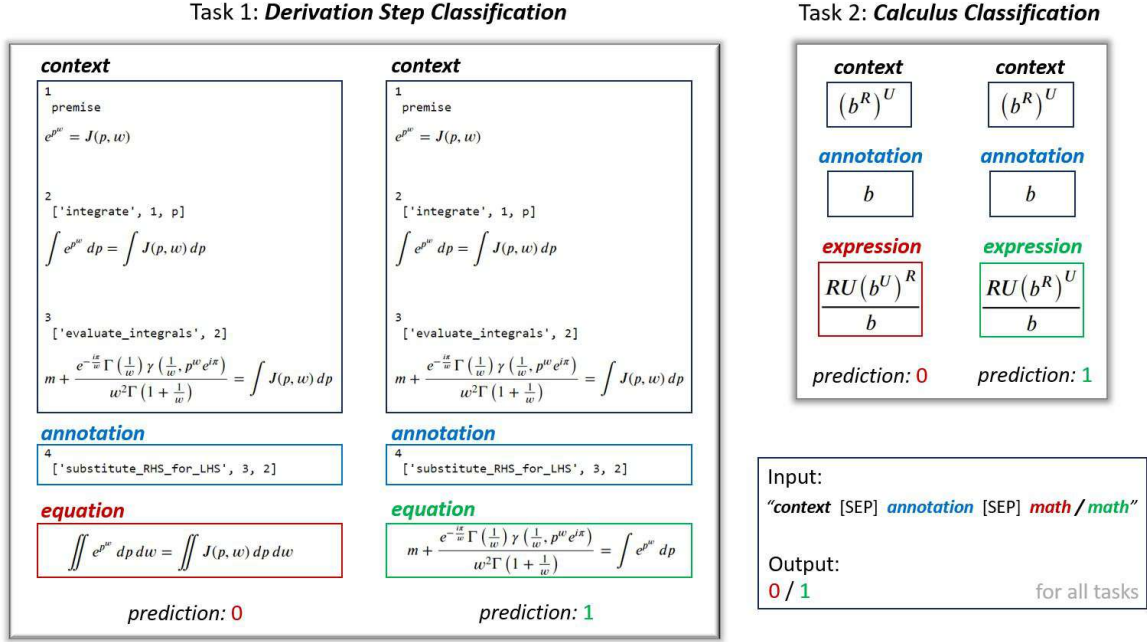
Task 1: **Derivation Step Classification**

**context**

1
premise
$e^{p^w} = J(p, w)$

2
['integrate', 1, p]
$\int e^{p^w} \, dp = \int J(p, w) \, dp$

3
['evaluate_integrals', 2]
$m + \frac{e^{-\frac{i\pi}{w}} \Gamma\left(\frac{1}{w}\right) \gamma\left(\frac{1}{w}, p^w e^{i\pi}\right)}{w^2 \Gamma\left(1 + \frac{1}{w}\right)} = \int J(p, w) \, dp$

**annotation**

4
['substitute_RHS_for_LHS', 3, 2]

**equation**

$\iint e^{p^w} \, dp \, dw = \iint J(p, w) \, dp \, dw$

prediction: 0

**context**

1
premise
$e^{p^w} = J(p, w)$

2
['integrate', 1, p]
$\int e^{p^w} \, dp = \int J(p, w) \, dp$

3
['evaluate_integrals', 2]
$m + \frac{e^{-\frac{i\pi}{w}} \Gamma\left(\frac{1}{w}\right) \gamma\left(\frac{1}{w}, p^w e^{i\pi}\right)}{w^2 \Gamma\left(1 + \frac{1}{w}\right)} = \int J(p, w) \, dp$

**annotation**

4
['substitute_RHS_for_LHS', 3, 2]

**equation**

$m + \frac{e^{-\frac{i\pi}{w}} \Gamma\left(\frac{1}{w}\right) \gamma\left(\frac{1}{w}, p^w e^{i\pi}\right)}{w^2 \Gamma\left(1 + \frac{1}{w}\right)} = \int e^{p^w} \, dp$

prediction: 1

Task 2: **Calculus Classification**

**context**
$\left(b^R\right)^U$

**annotation**
$b$

**expression**
$\frac{RU\left(b^U\right)^R}{b}$

prediction: 0

**context**
$\left(b^R\right)^U$

**annotation**
$b$

**expression**
$\frac{RU\left(b^R\right)^U}{b}$

prediction: 1

Input:
"**context** [SEP] **annotation** [SEP] **math / math**"

Output:
0 / 1

for all tasks